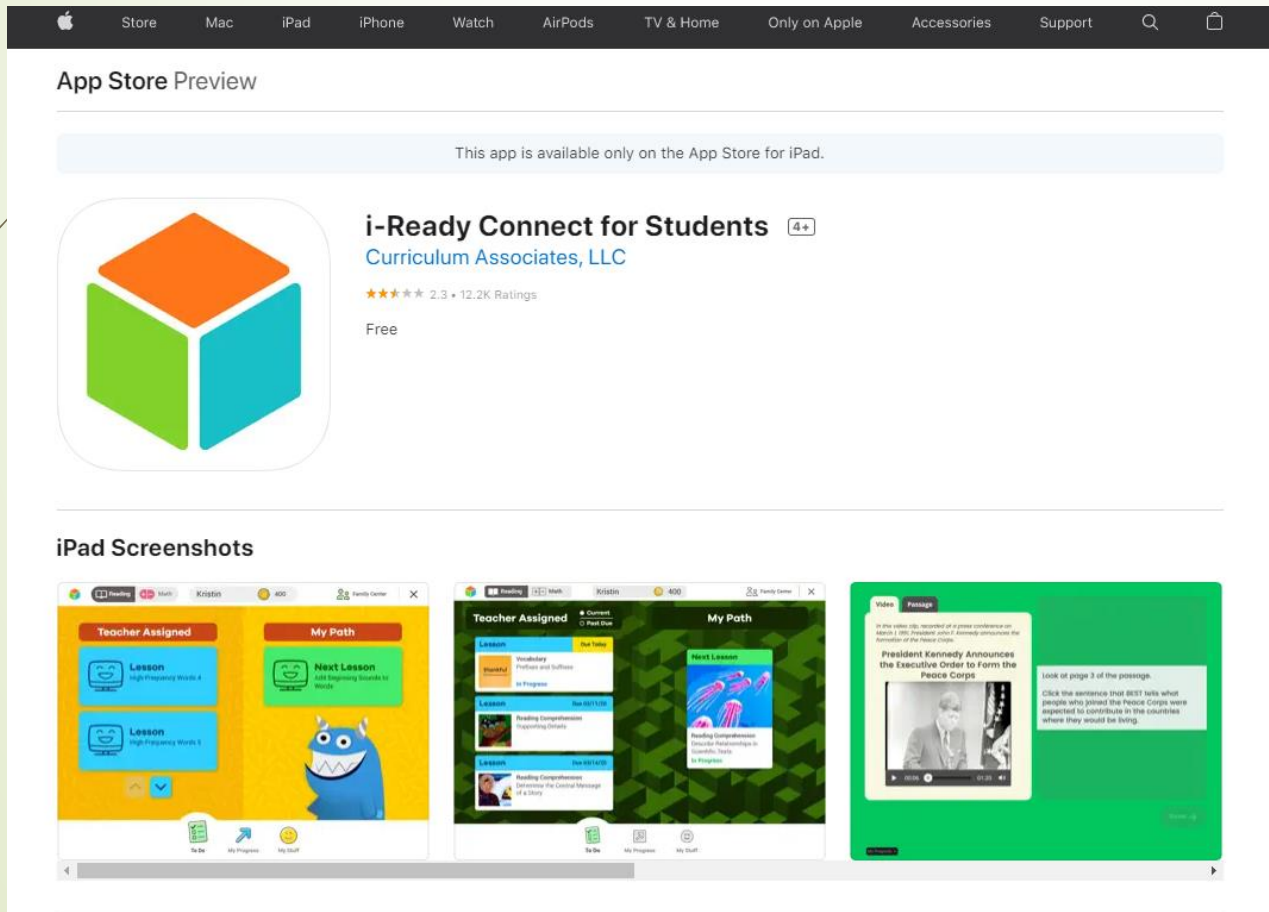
Store Mac iPad iPhone Watch AirPods TV & Home Only on Apple Accessories Support

App Store Preview

This app is available only on the App Store for iPad.

i-Ready Connect for Students 4+

Curriculum Associates, LLC

2.3 • 12.2K Ratings

Free

iPad Screenshots

Reading Math Kristin 400 Family Center

Teacher Assigned

My Path

Lesson
High-Frequency Words 4

Next Lesson
Add Beginning Sounds to Words

Lesson
High-Frequency Words 5

To Do My Progress My Stuff

Reading Math Kristin 400 Family Center

Teacher Assigned

Current
Past Due

My Path

Lesson Due Today
Vocabulary
Prefixes and Suffixes
In Progress

Next Lesson

Lesson Due 02/11/20
Reading Comprehension
Supporting Details

Reading Comprehension
Describe Relationships in Scientific Texts
In Progress

Lesson Due 03/14/20
Reading Comprehension
Determine the Central Message of a Story

To Do My Progress My Stuff

Video Passage

In this video clip, recorded at a press conference on March 1, 1961, President John F. Kennedy announces the formation of the Peace Corps.

President Kennedy Announces the Executive Order to Form the Peace Corps

00:06 01:20

Look at page 3 of the passage.

Click the sentence that BEST tells what people who joined the Peace Corps were expected to contribute in the countries where they would be living.

Done

My Progress